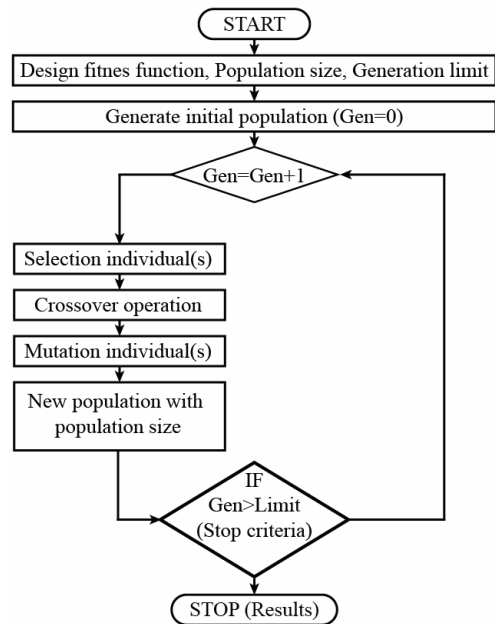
START

Design fitnes function, Population size, Generation limit

Generate initial population (Gen=0)

Gen=Gen+1

Selection individual(s)

Crossover operation

Mutation individual(s)

New population with population size

IF Gen>Limit (Stop criteria)

STOP (Results)